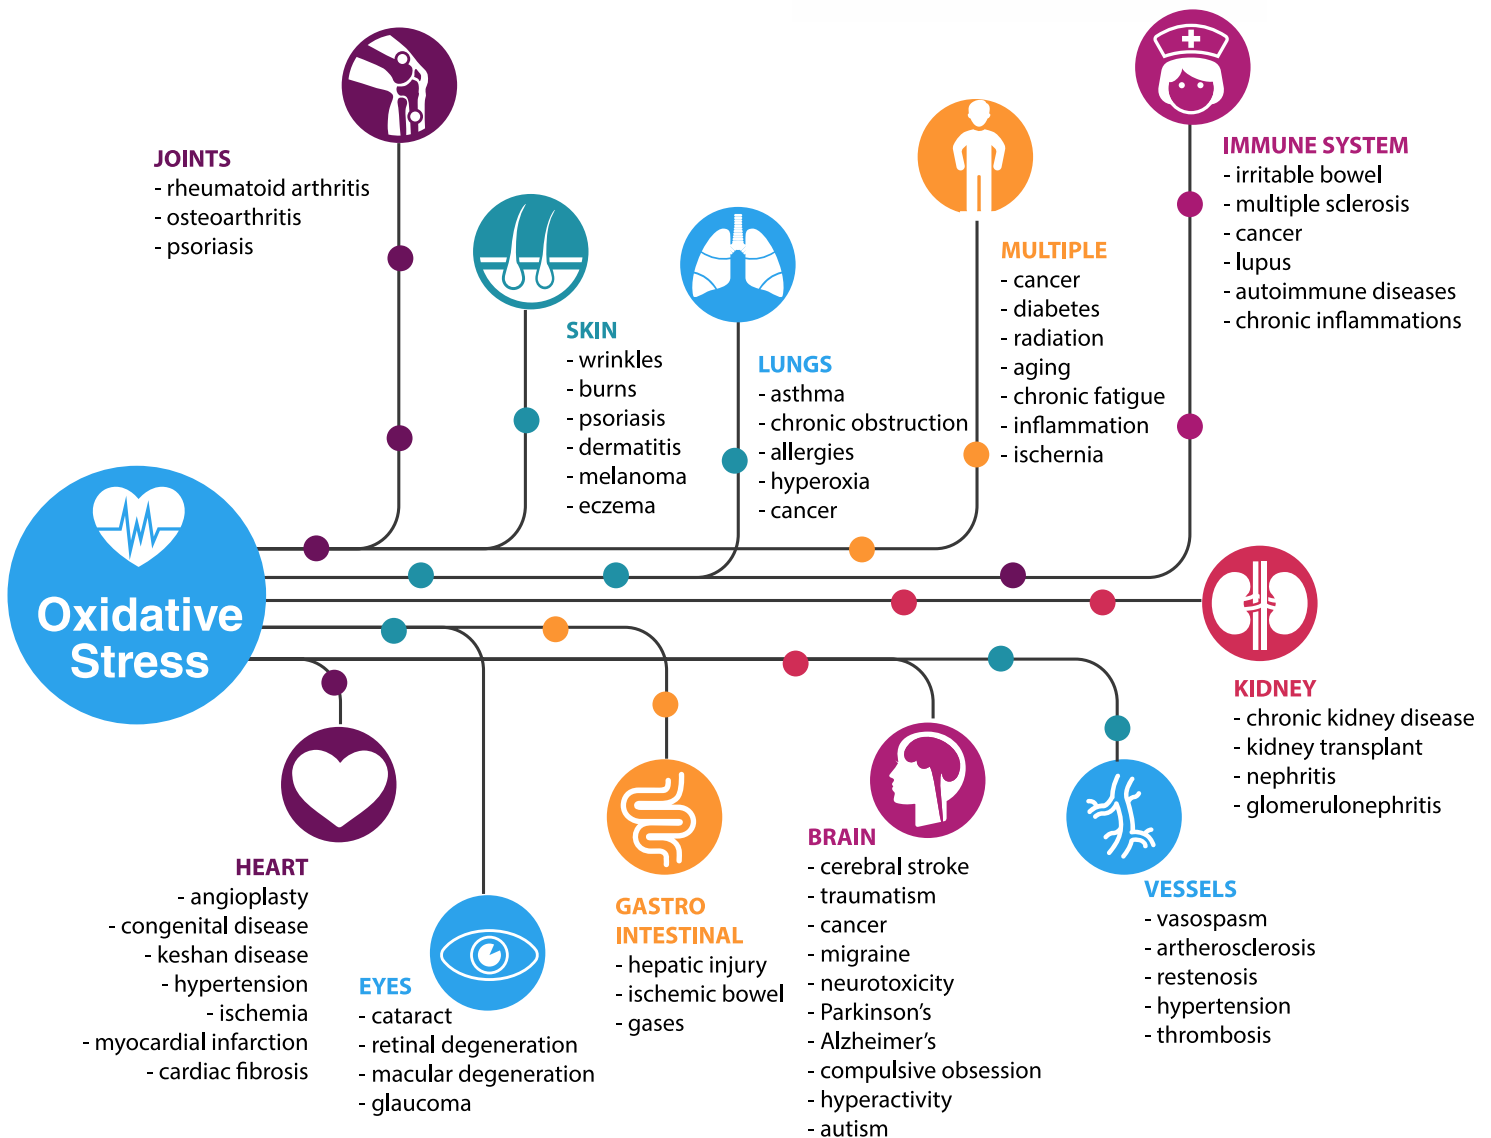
JOINTS
- rheumatoid arthritis
- osteoarthritis
- psoriasis

SKIN
- wrinkles
- burns
- psoriasis
- dermatitis
- melanoma
- eczema

LUNGS
- asthma
- chronic obstruction
- allergies
- hyperoxia
- cancer

MULTIPLE
- cancer
- diabetes
- radiation
- aging
- chronic fatigue
- inflammation
- ischernia

IMMUNE SYSTEM
- irritable bowel
- multiple sclerosis
- cancer
- lupus
- autoimmune diseases
- chronic inflammations

Oxidative Stress

KIDNEY
- chronic kidney disease
- kidney transplant
- nephritis
- glomerulonephritis

HEART
- angioplasty
- congenital disease
- keshan disease
- hypertension
- ischemia
- myocardial infarction
- cardiac fibrosis

EYES
- cataract
- retinal degeneration
- macular degeneration
- glaucoma

GASTRO INTESTINAL
- hepatic injury
- ischemic bowel
- gases

BRAIN
- cerebral stroke
- traumatism
- cancer
- migraine
- neurotoxicity
- Parkinson's
- Alzheimer's
- compulsive obsession
- hyperactivity
- autism

VESSELS
- vasospasm
- artherosclerosis
- restenosis
- hypertension
- thrombosis